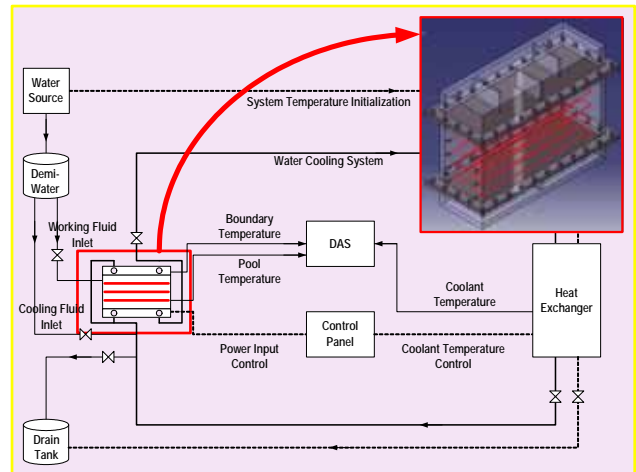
Water Source

System Temperature Initialization

Demi-Water

Water Cooling System

Working Fluid Inlet

Boundary Temperature

DAS

Pool Temperature

Cooling Fluid Inlet

Coolant Temperature

Heat Exchanger

Control Panel

Power Input Control

Coolant Temperature Control

Drain Tank